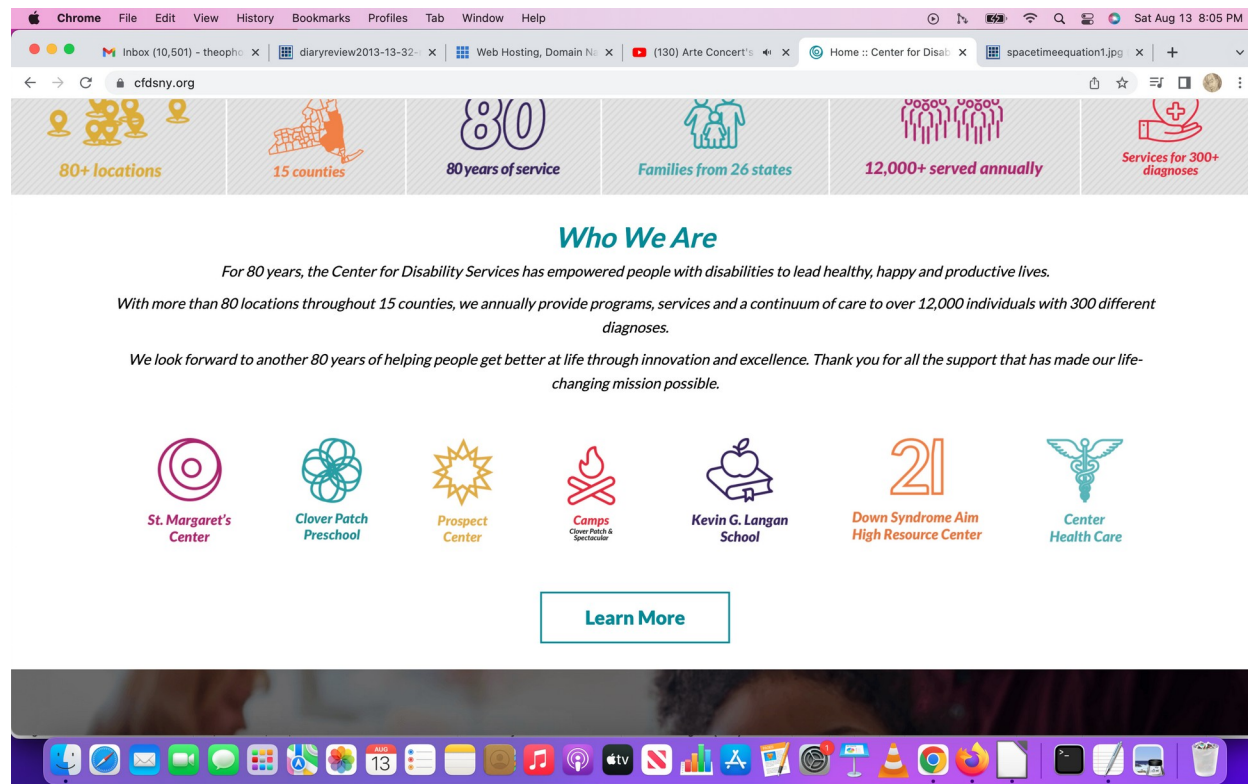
Chrome File Edit View History Bookmarks Profiles Tab Window Help

Sat Aug 13 8:05 PM

Inbox (10,501) - theopho | diaryreview2013-13-32- | Web Hosting, Domain Na | (130) Arte Concert's | Home :: Center for Disab | spacetimeequation1.jpg

cfdsny.org

80+ locations

15 counties

80

80 years of service

Families from 26 states

12,000+ served annually

Services for 300+ diagnoses

Who We Are

For 80 years, the Center for Disability Services has empowered people with disabilities to lead healthy, happy and productive lives.

With more than 80 locations throughout 15 counties, we annually provide programs, services and a continuum of care to over 12,000 individuals with 300 different diagnoses.

We look forward to another 80 years of helping people get better at life through innovation and excellence. Thank you for all the support that has made our life-changing mission possible.

St. Margaret's Center

Clover Patch Preschool

Prospect Center

Camps
Clover Patch & Spectacular

Kevin G. Langan School

21
Down Syndrome Aim High Resource Center

Center Health Care

Learn More

AUG
13